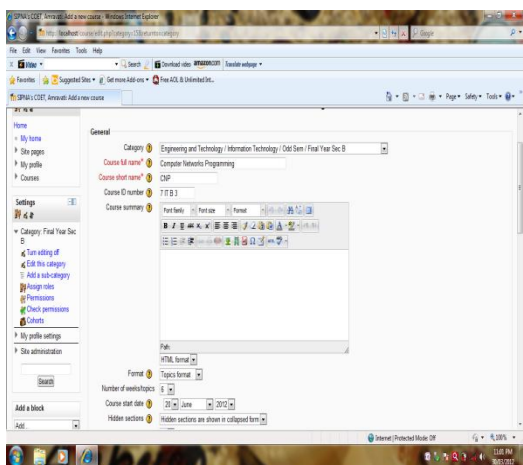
SIPNA's COET, Amravati: Add a new course - Windows Internet Explorer

http://localhost/course/edit.php?category=15&returnto=category

Google

File Edit View Favorites Tools Help

Search Download video amazon.com Translate webpage

Favorites Suggested Sites Get more Add-ons Free AOL & Unlimited Int...

SIPNA's COET, Amravati: Add a new course

Page Safety Tools

Home
My home
Site pages
My profile
Courses

Settings
Category: Final Year Sec B
Turn editing off
Edit this category
Add a sub-category
Assign roles
Permissions
Check permissions
Cohorts
My profile settings
Site administration

Search

Add a block
Add...

General

Category: Engineering and Technology / Information Technology / Odd Sem / Final Year Sec B

Course full name*: Computer Networks Programming

Course short name*: CNP

Course ID number: 7 IT B 3

Course summary

Font family Font size Format

Path:

HTML format

Format: Topics format

Number of weeks/topics: 6

Course start date: 20 June 2012

Hidden sections: Hidden sections are shown in collapsed form

Internet | Protected Mode: Off

100%

11:01 PM
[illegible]